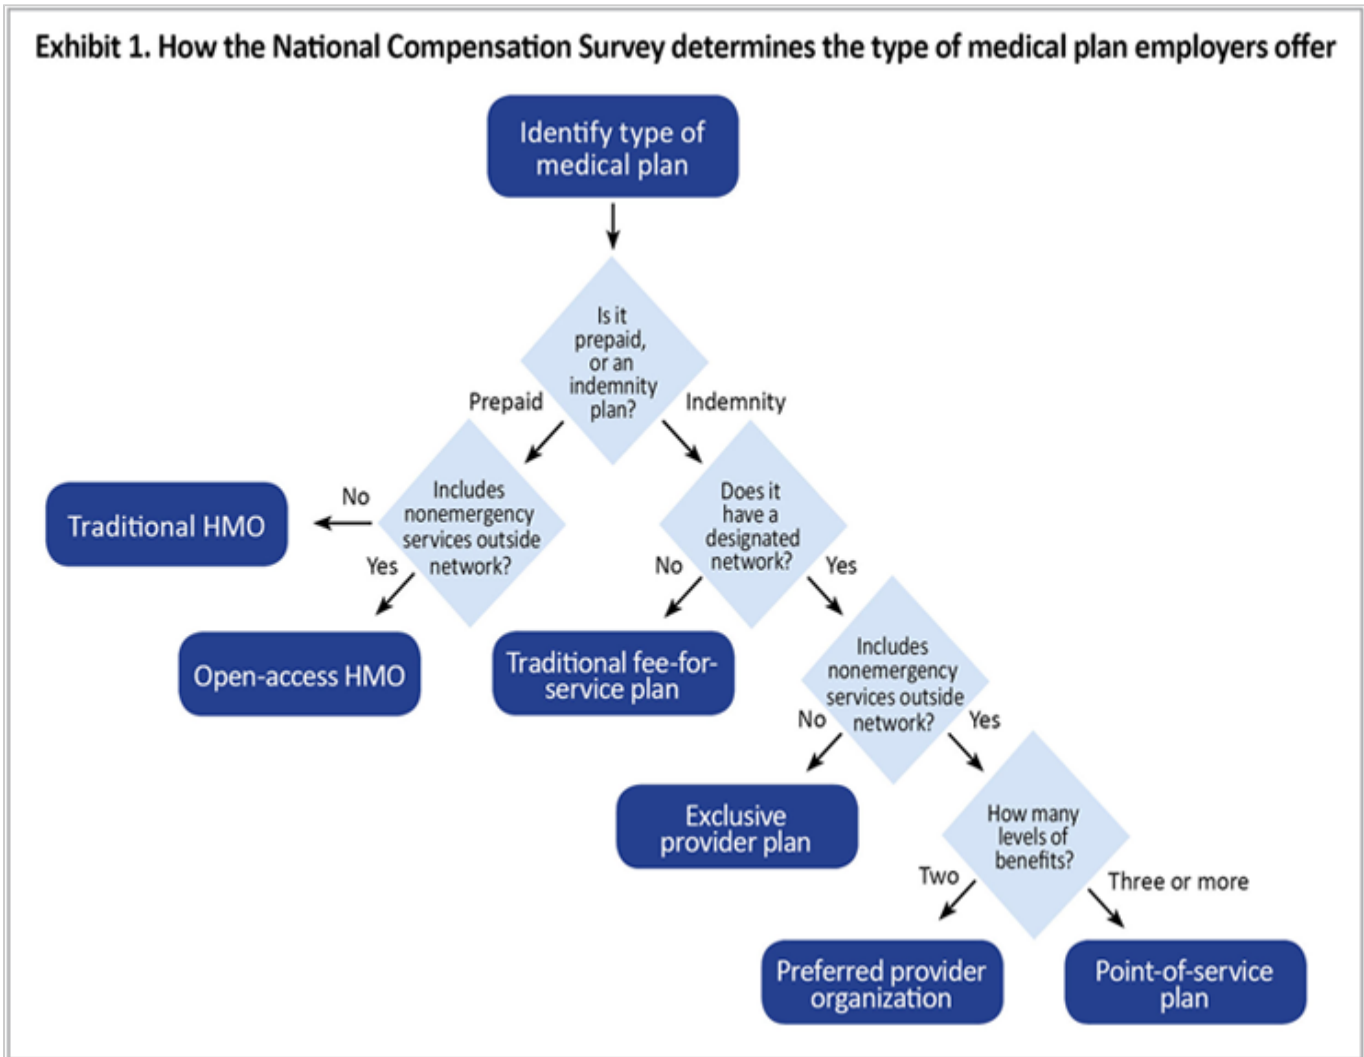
Exhibit 1. How the National Compensation Survey determines the type of medical plan employers offer

Identify type of medical plan

Is it prepaid, or an indemnity plan?

Prepaid

Indemnity

Includes nonemergency services outside network?

No

Traditional HMO

Yes

Open-access HMO

Does it have a designated network?

No

Traditional fee-for-service plan

Yes

Includes nonemergency services outside network?

No

Exclusive provider plan

Yes

How many levels of benefits?

Two

Preferred provider organization

Three or more

Point-of-service plan